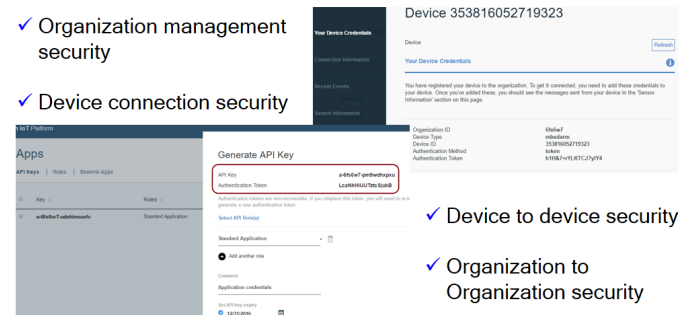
✓ Organization management security

✓ Device connection security

Your Device Credentials

Connection Information

Recent Events

Sensor Information

Device 353816052719323

Device

Refresh

Your Device Credentials

You have registered your device to the organization. To get it connected, you need to add these credentials to your device. Once you've added these, you should see the messages sent from your device in the 'Sensor Information' section on this page.

| | |
|---|---|
| Organization ID | 6fs6w7 |
| Device Type | mbedarm |
| Device ID | 353816052719323 |
| Authentication Method | token |
| Authentication Token | h1H&7+iYLKTCJ?yIY4 |

IoT Platform

Apps

API Keys | Roles | Bluemix Apps

Key | Roles

a-6fs6w7-ubhiimuwlv | Standard Application

Generate API Key

API Key a-6fs6w7-pm9wdhcpxu

Authentication Token LcoNkHiUUTztc5joh8

Authentication tokens are non-recoverable. If you misplace this token, you will need to re-register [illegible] generate a new authentication token.

Select API Role(s)

Standard Application

Add another role

Comment

Application credentials

Set API key expiry

12/11/2016

✓ Device to device security

✓ Organization to Organization security